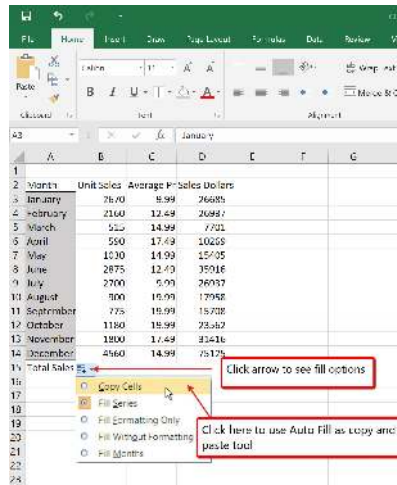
File Home Insert Draw Page Layout Formulas Data Review

Paste
Clipboard
Calibri 11 A A
B I U
Font
Wrap Text
Merge & C
Alignment

A3 fx January

| | A | B | C | D | E | F | G |
|---|---|---|---|---|---|---|---|
| 1 | | | | | | | |
| 2 | Month | Unit Sales | Average Pr | Sales Dollars | | | |
| 3 | January | 2670 | 9.99 | 26685 | | | |
| 4 | February | 2160 | 12.49 | 26987 | | | |
| 5 | March | 515 | 14.99 | 7701 | | | |
| 6 | April | 590 | 17.49 | 10269 | | | |
| 7 | May | 1030 | 14.99 | 15405 | | | |
| 8 | June | 2875 | 12.49 | 35916 | | | |
| 9 | July | 2700 | 9.99 | 26937 | | | |
| 10 | August | 900 | 19.99 | 17958 | | | |
| 11 | September | 775 | 19.99 | 15708 | | | |
| 12 | October | 1180 | 19.99 | 23562 | | | |
| 13 | November | 1800 | 17.49 | 31416 | | | |
| 14 | December | 4560 | 14.99 | 75125 | | | |
| 15 | Total Sales | | | | | | |
| 16 | | | | | | | |
| 17 | | | | | | | |
| 18 | | | | | | | |
| 19 | | | | | | | |
| 20 | | | | | | | |
| 21 | | | | | | | |
| 22 | | | | | | | |
| 23 | | | | | | | |

Copy Cells
Fill Series
Fill Formatting Only
Fill Without Formatting
Fill Months

Click arrow to see fill options

Click here to use Auto Fill as copy and paste tool